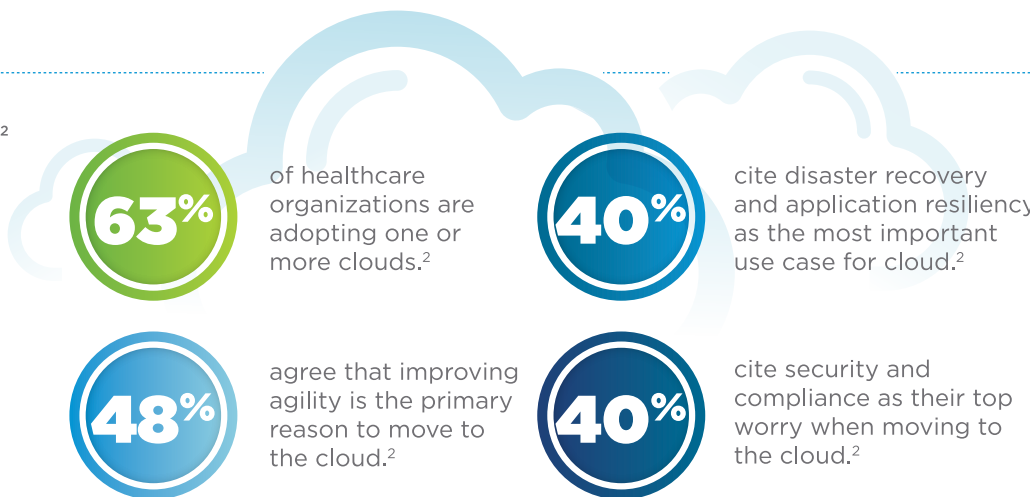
2

63%

of healthcare organizations are adopting one or more clouds.$^2$

40%

cite disaster recovery and application resiliency as the most important use case for cloud.$^2$

48%

agree that improving agility is the primary reason to move to the cloud.$^2$

40%

cite security and compliance as their top worry when moving to the cloud.$^2$